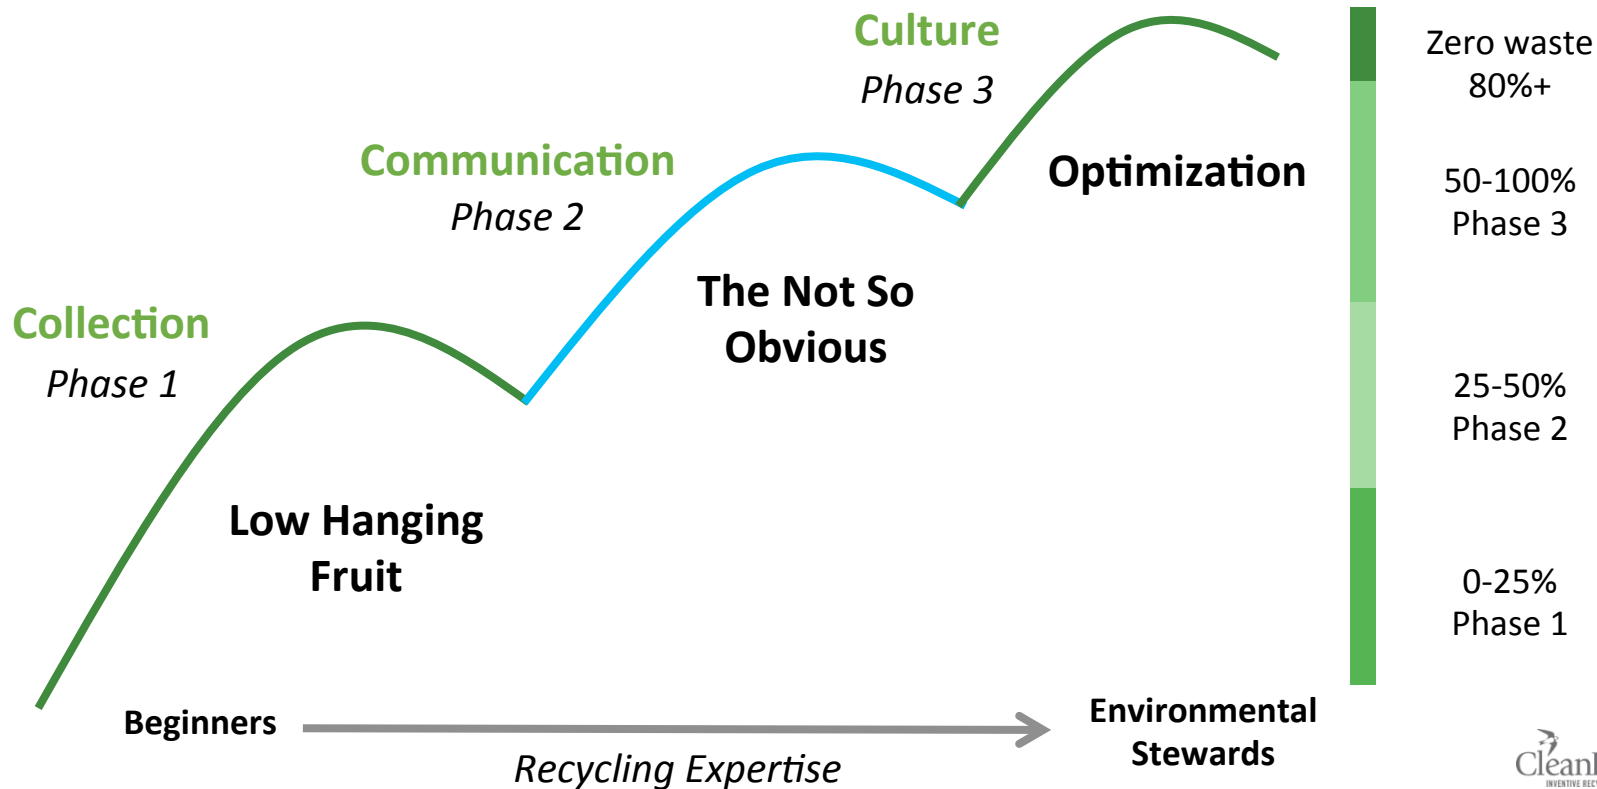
Culture
Phase 3

Communication
Phase 2

Collection
Phase 1

Optimization

The Not So Obvious

Low Hanging Fruit

Zero waste 80%+

50-100% Phase 3

25-50% Phase 2

0-25% Phase 1

Beginners

Recycling Expertise

Environmental Stewards

Clean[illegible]
INVENTIVE REC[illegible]